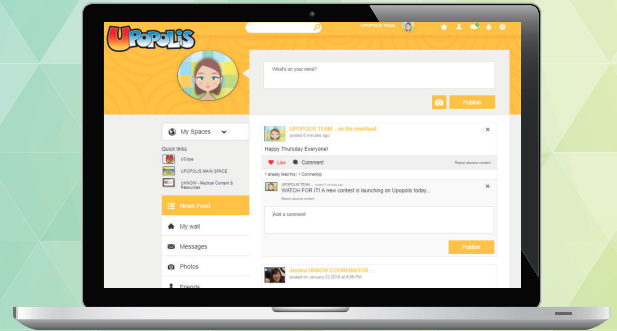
UPOPOLIS

UPOPOLIS TEAM

What's on your mind?

Publish

My Spaces

Quick links

UCops

UPOPOLIS MAIN SPACE

UKNOW - Medical Content & Resources

News Feed

My wall

Messages

Photos

Friends

UPOPOLIS TEAM ...on the newsfeed

posted 5 minutes ago

Happy Thursday Everyone!

Like

Comment

Report abusive content

1 already liked this | 1 Comment(s)

UPOPOLIS TEAM

WATCH FOR IT!! A new contest is launching on Upopolis today...

Report abusive content

Add a comment

Publish

Jessica UKNOW COORDINATOR...

posted on January 22 2016 at 8:59 pm